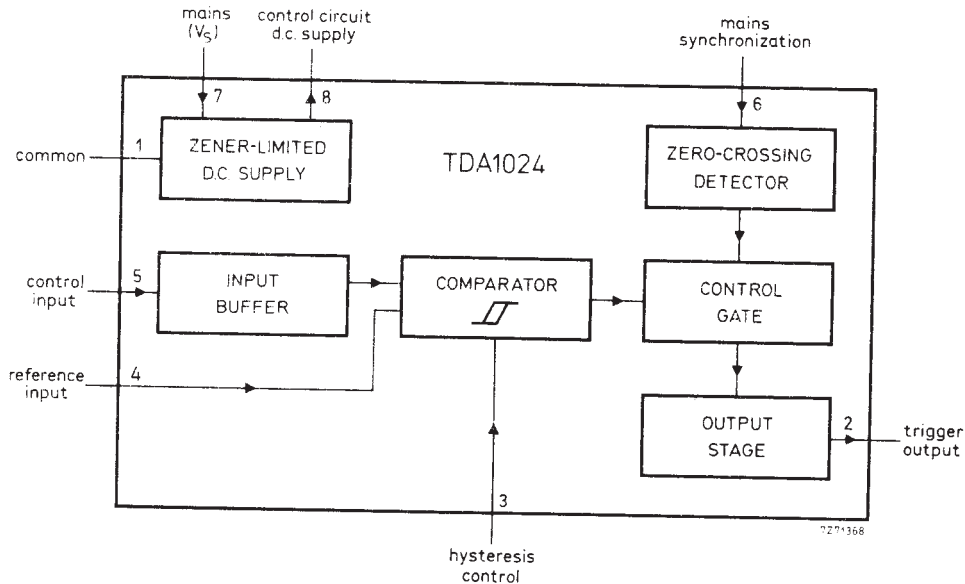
mains ($V_S$)

control circuit d.c. supply

mains synchronization

7

8

6

common

1

ZENER-LIMITED D.C. SUPPLY

TDA1024

ZERO-CROSSING DETECTOR

control input

5

INPUT BUFFER

COMPARATOR

CONTROL GATE

reference input

4

OUTPUT STAGE

2

trigger output

3

hysteresis control

7Z71368